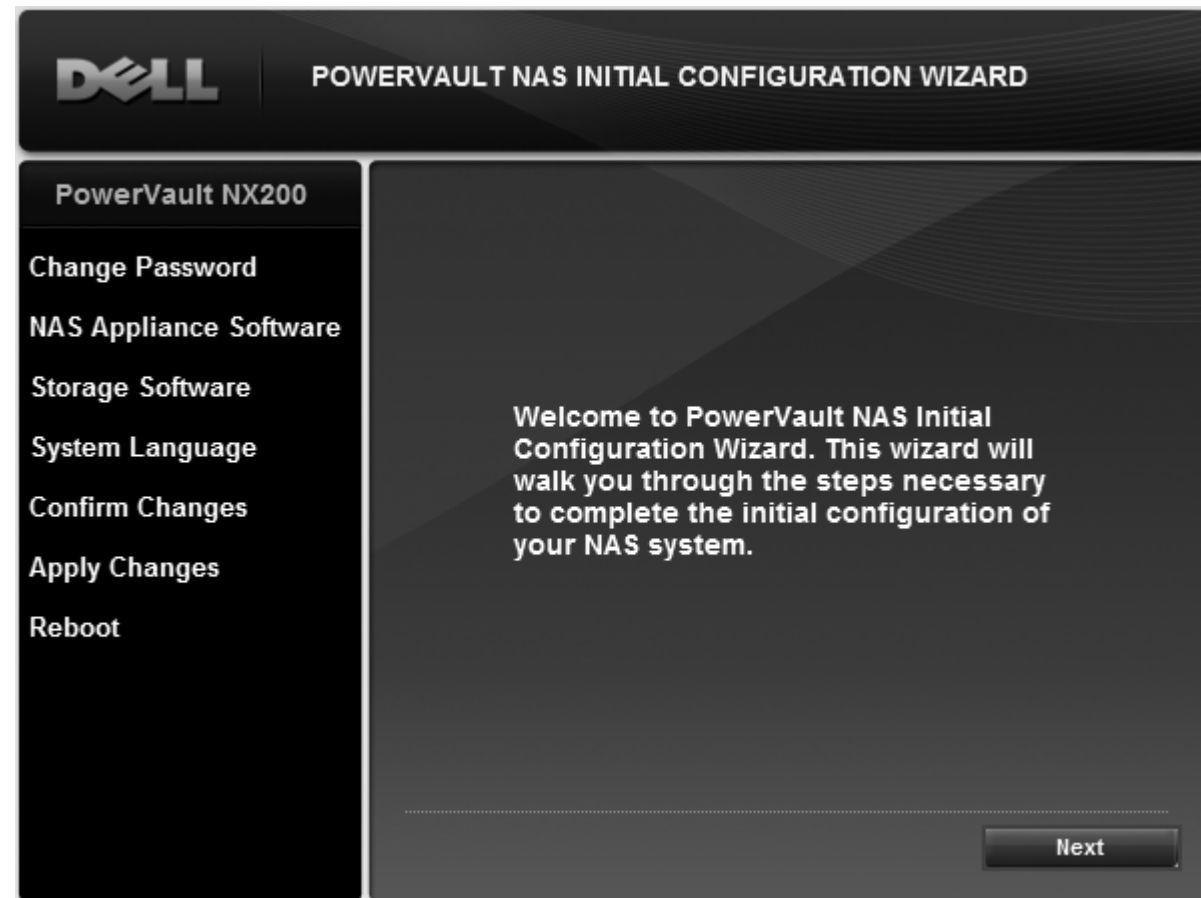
DELL

POWERVAULT NAS INITIAL CONFIGURATION WIZARD

PowerVault NX200

Change Password

NAS Appliance Software

Storage Software

System Language

Confirm Changes

Apply Changes

Reboot

Welcome to PowerVault NAS Initial Configuration Wizard. This wizard will walk you through the steps necessary to complete the initial configuration of your NAS system.

Next